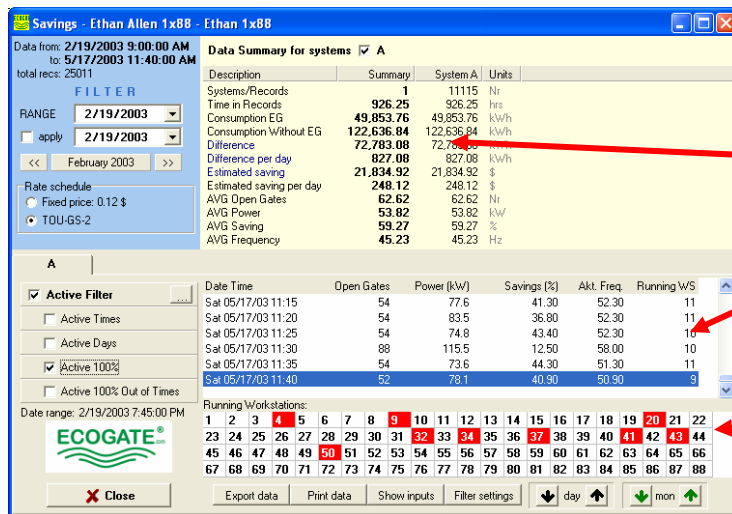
Savings - Ethan Allen 1x88 - Ethan 1x88

Data from: 2/19/2003 9:00:00 AM
to: 5/17/2003 11:40:00 AM
total recs: 25011

FILTER

RANGE 2/19/2003
apply 2/19/2003
<< February 2003 >>

Rate schedule
Fixed price: 0.12 $
TOU-GS-2

Data Summary for systems A

| Description | Summary | System A | Units |
|---|---|---|---|
| Systems/Records | 1 | 11115 | Nr |
| Time in Records | 926.25 | 926.25 | hrs |
| Consumption EG | 49,853.76 | 49,853.76 | kWh |
| Consumption Without EG | 122,636.84 | 122,636.84 | kWh |
| Difference | 72,783.08 | 72,783.08 | kWh |
| Difference per day | 827.08 | 827.08 | kWh |
| Estimated saving | 21,834.92 | 21,834.92 | $ |
| Estimated saving per day | 248.12 | 248.12 | $ |
| AVG Open Gates | 62.62 | 62.62 | Nr |
| AVG Power | 53.82 | 53.82 | kW |
| AVG Saving | 59.27 | 59.27 | % |
| AVG Frequency | 45.23 | 45.23 | Hz |

A

Active Filter ...
Active Times
Active Days
Active 100%
Active 100% Out of Times
Date range: 2/19/2003 7:45:00 PM

ECOGATE

Close

| Date Time | Open Gates | Power (kW) | Savings (%) | Akt. Freq. | Running WS |
|---|---|---|---|---|---|
| Sat 05/17/03 11:15 | 54 | 77.6 | 41.30 | 52.30 | 11 |
| Sat 05/17/03 11:20 | 54 | 83.5 | 36.80 | 52.30 | 11 |
| Sat 05/17/03 11:25 | 54 | 74.8 | 43.40 | 52.30 | 10 |
| Sat 05/17/03 11:30 | 88 | 115.5 | 12.50 | 58.00 | 10 |
| Sat 05/17/03 11:35 | 54 | 73.6 | 44.30 | 51.30 | 11 |
| Sat 05/17/03 11:40 | 52 | 78.1 | 40.90 | 50.90 | 9 |

Running Workstations:
1 2 3 4 5 6 7 8 9 10 11 12 13 14 15 16 17 18 19 20 21 22
23 24 25 26 27 28 29 30 31 32 33 34 35 36 37 38 39 40 41 42 43 44
45 46 47 48 49 50 51 52 53 54 55 56 57 58 59 60 61 62 63 64 65 66
67 68 69 70 71 72 73 74 75 76 77 78 79 80 81 82 83 84 85 86 87 88

Export data Print data Show inputs Filter settings day mon